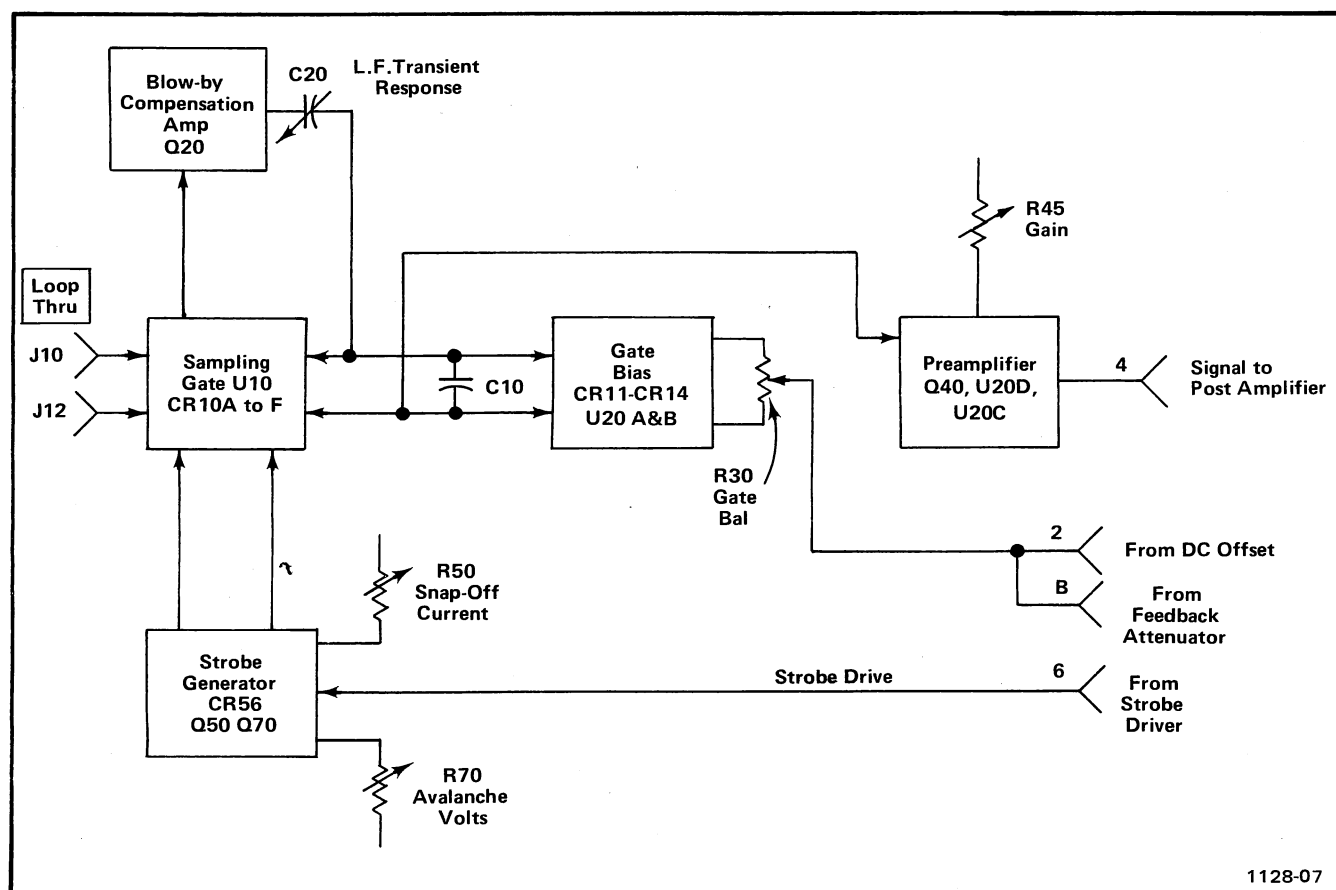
Blow-by Compensation Amp Q20

C20

L.F.Transient Response

R45 Gain

Loop Thru

J10

J12

Sampling Gate U10 CR10A to F

C10

Gate Bias CR11-CR14 U20 A&B

Preamplifier Q40, U20D, U20C

4

Signal to Post Amplifier

R30 Gate Bal

2

From DC Offset

B

From Feedback Attenuator

R50 Snap-Off Current

Strobe Generator CR56 Q50 Q70

Strobe Drive

6

From Strobe Driver

R70 Avalanche Volts

1128-07